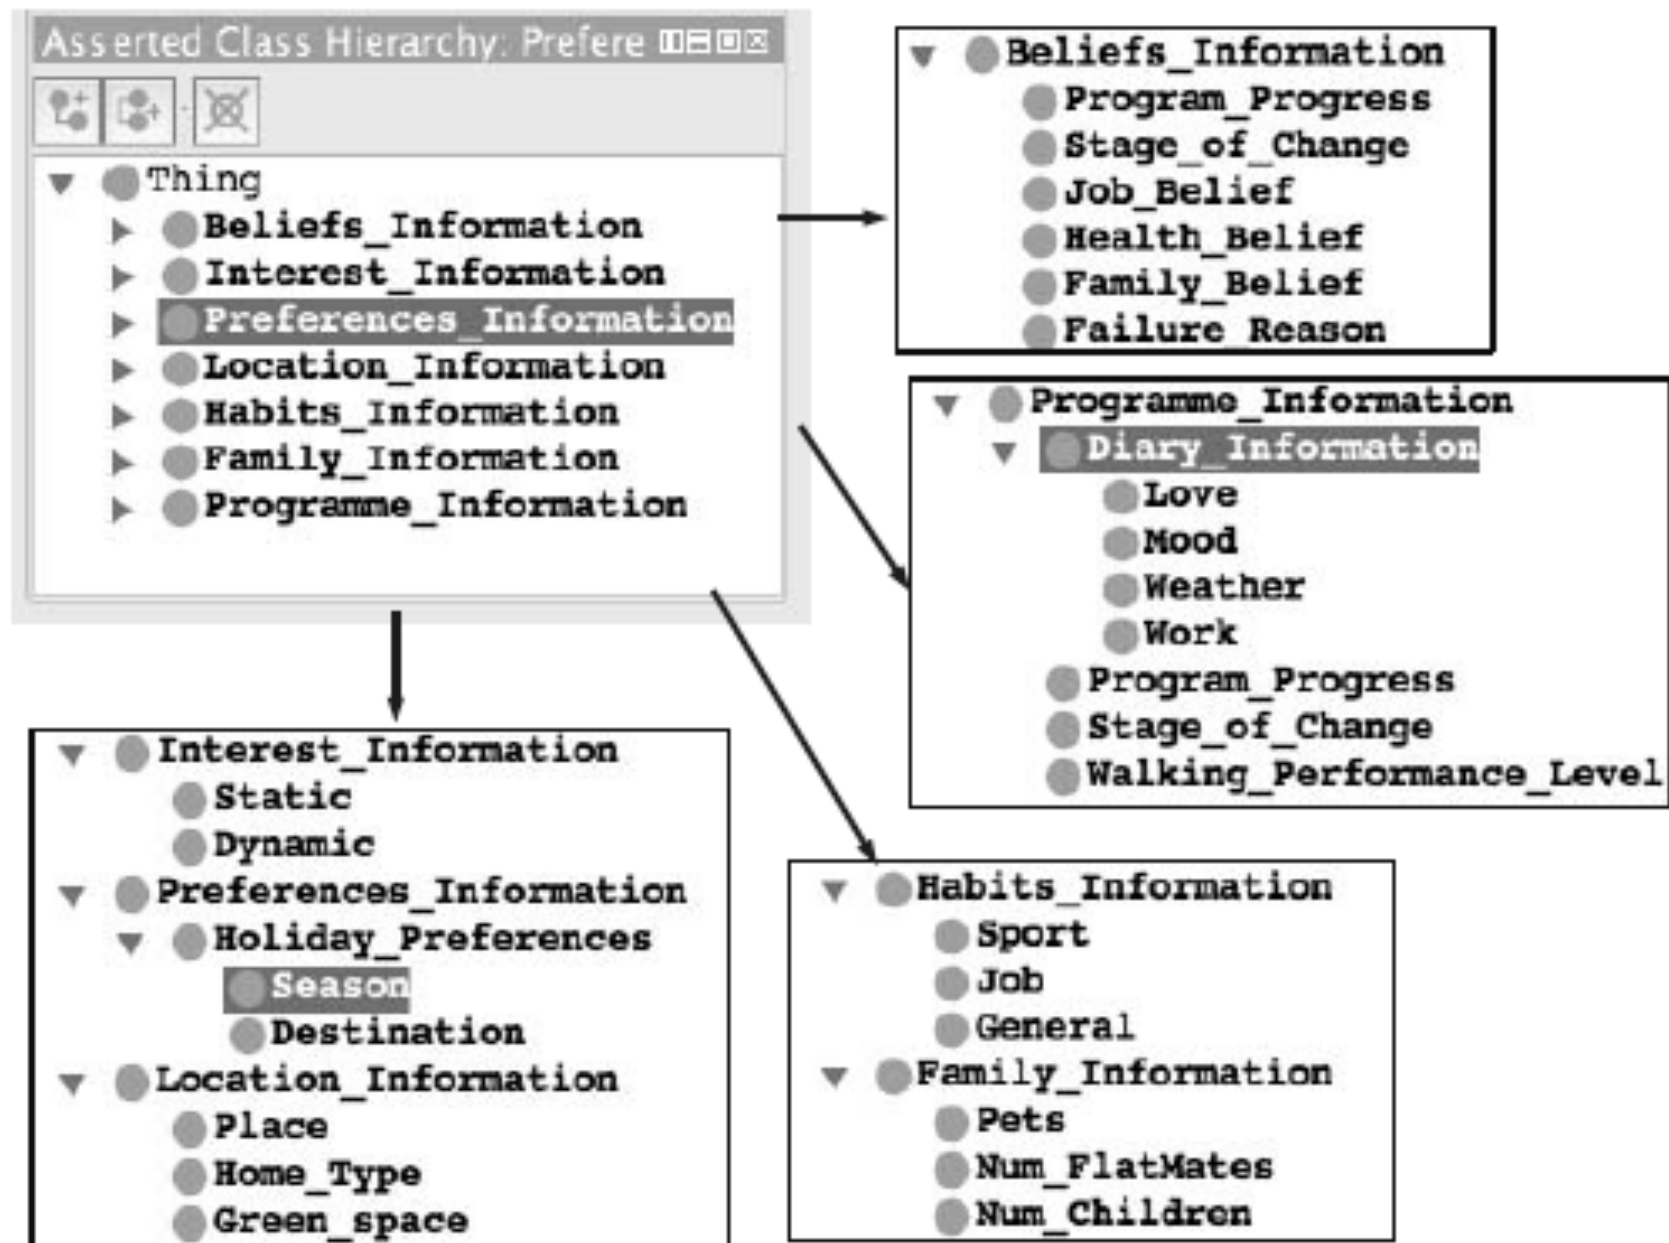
Asserted Class Hierarchy: Prefere

Thing
Beliefs_Information
Interest_Information
Preferences_Information
Location_Information
Habits_Information
Family_Information
Programme_Information

Beliefs_Information
Program_Progress
Stage_of_Change
Job_Belief
Health_Belief
Family_Belief
Failure_Reason

Programme_Information
Diary_Information
Love
Mood
Weather
Work
Program_Progress
Stage_of_Change
Walking_Performance_Level

Interest_Information
Static
Dynamic
Preferences_Information
Holiday_Preferences
Season
Destination
Location_Information
Place
Home_Type
Green_space

Habits_Information
Sport
Job
General
Family_Information
Pets
Num_FlatMates
Num_Children